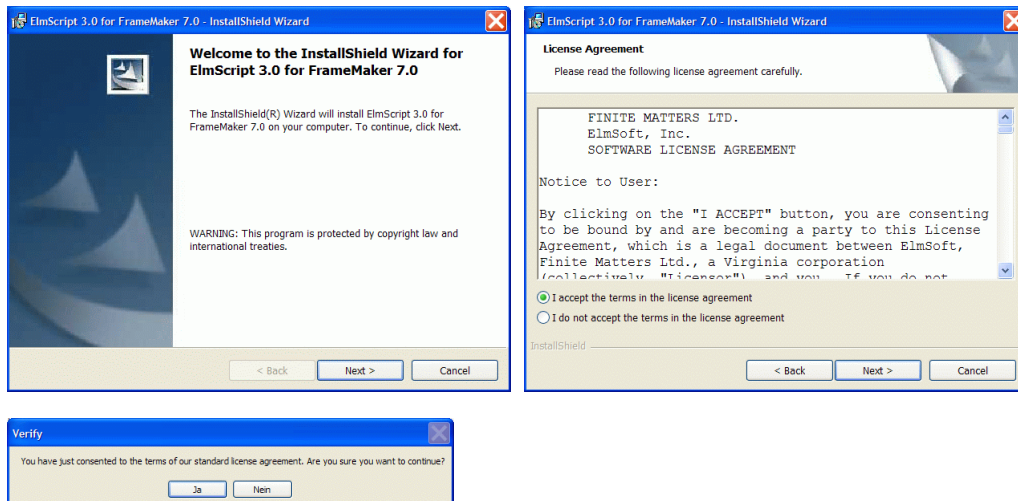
ElmScript 3.0 for FrameMaker 7.0 - InstallShield Wizard

Welcome to the InstallShield Wizard for ElmScript 3.0 for FrameMaker 7.0

The InstallShield(R) Wizard will install ElmScript 3.0 for FrameMaker 7.0 on your computer. To continue, click Next.

WARNING: This program is protected by copyright law and international treaties.

< Back Next > Cancel

ElmScript 3.0 for FrameMaker 7.0 - InstallShield Wizard

License Agreement

Please read the following license agreement carefully.

FINITE MATTERS LTD.
ElmSoft, Inc.
SOFTWARE LICENSE AGREEMENT

Notice to User:

By clicking on the "I ACCEPT" button, you are consenting to be bound by and are becoming a party to this License Agreement, which is a legal document between ElmSoft, Finite Matters Ltd., a Virginia corporation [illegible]

I accept the terms in the license agreement

I do not accept the terms in the license agreement

InstallShield

< Back Next > Cancel

Verify

You have just consented to the terms of our standard license agreement. Are you sure you want to continue?

Ja Nein